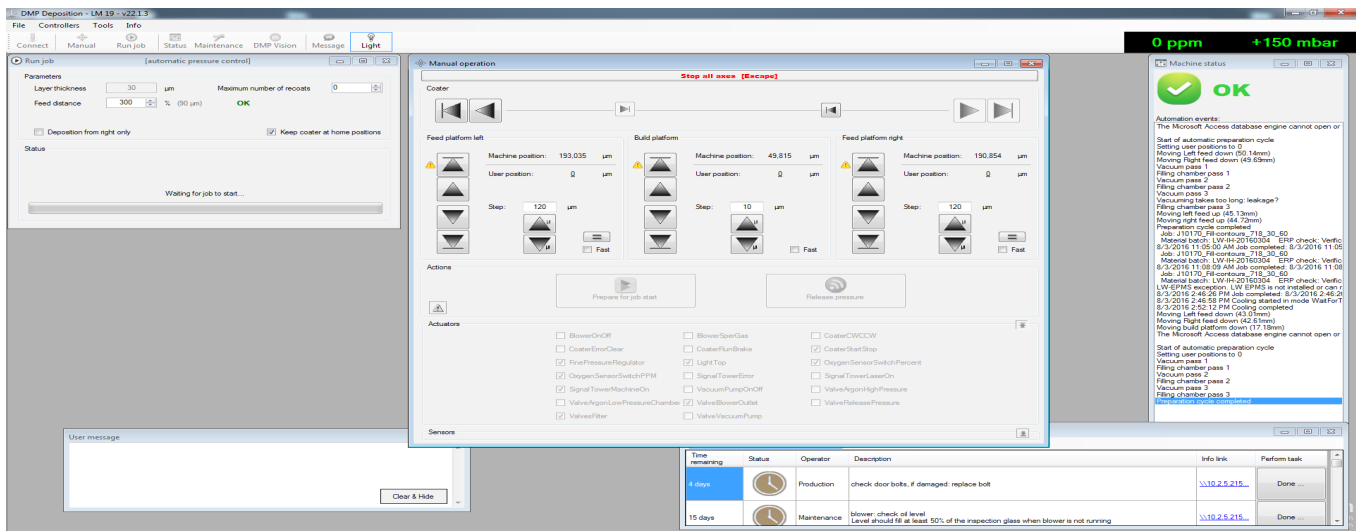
DMP Deposition - LM 19 - v22.1.3

File Controllers Tools Info

Connect Manual Run job Status Maintenance DMP Vision Message Light

0 ppm +150 mbar

Run job [automatic pressure control]

Parameters

Layer thickness 30 µm Maximum number of recoats 0

Feed distance 300 % (90 µm) OK

Deposition from right only

Keep coater at home positions

Status

Waiting for job to start...

Manual operation

Stop all axes [Escape]

Coater

Feed platform left

Machine position: 193,035 µm

User position: 0 µm

Step: 120 µm

Fast

Build platform

Machine position: 49,815 µm

User position: 0 µm

Step: 10 µm

Fast

Feed platform right

Machine position: 190,854 µm

User position: 0 µm

Step: 120 µm

Fast

Actions

Prepare for job start

Release pressure

Actuators

| BlowerOnOff | BlowerSparGas | CoaterCWCCW |
|---|---|---|
| CoaterErrorClear | CoaterRunBrake | CoaterStartStop |
| FinePressureRegulator | LightTop | OxygenSensorSwitchPercent |
| OxygenSensorSwitchPPM | SignalTowerError | SignalTowerLaserOn |
| SignalTowerMachineOn | VacuumPumpOnOff | ValveArgonHighPressure |
| ValveArgonLowPressureChamber | ValveBlowerOutlet | ValveReleasePressure |
| ValvesFilter | ValveVacuumPump | |

Sensors

Machine status

OK

Automation events:
The Microsoft Access database engine cannot open or

Start of automatic preparation cycle
Setting user positions to 0
Moving Left feed down (50.14mm)
Moving Right feed down (49.69mm)
Vacuum pass 1
Filling chamber pass 1
Vacuum pass 2
Filling chamber pass 2
Vacuum pass 3
Vacuuming takes too long: leakage?
Filling chamber pass 3
Moving left feed up (45.13mm)
Moving right feed up (44.72mm)
Preparation cycle completed
Job: J10170_Fill-contours_718_30_60
Material batch: LW-IH-20160304 ERP check: Verific
8/3/2016 11:05:00 AM Job completed: 8/3/2016 11:05
Job: J10170_Fill-contours_718_30_60
Material batch: LW-IH-20160304 ERP check: Verific
8/3/2016 11:08:09 AM Job completed: 8/3/2016 11:08
Job: J10170_Fill-contours_718_30_60
Material batch: LW-IH-20160304 ERP check: Verific
LW-EPMS exception: LW EPMS is not installed or can r
8/3/2016 2:46:26 PM Job completed: 8/3/2016 2:46:2
8/3/2016 2:46:58 PM Cooling started in mode WaitForT
8/3/2016 2:52:12 PM Cooling completed
Moving Left feed down (43.01mm)
Moving Right feed down (42.61mm)
Moving build platform down (17.18mm)
The Microsoft Access database engine cannot open or

Start of automatic preparation cycle
Setting user positions to 0
Vacuum pass 1
Filling chamber pass 1
Vacuum pass 2
Filling chamber pass 2
Vacuum pass 3
Filling chamber pass 3
Preparation cycle completed

User message

Clear & Hide

| Time remaining | Status | Operator | Description | Info link | Perform task |
|---|---|---|---|---|---|
| 4 days | | Production | check door bolts, if damaged: replace bolt | \\10.2.5.215... | Done ... |
| 15 days | | Maintenance | blower: check oil level<br>Level should fill at least 50% of the inspection glass when blower is not running | \\10.2.5.215... | Done ... |